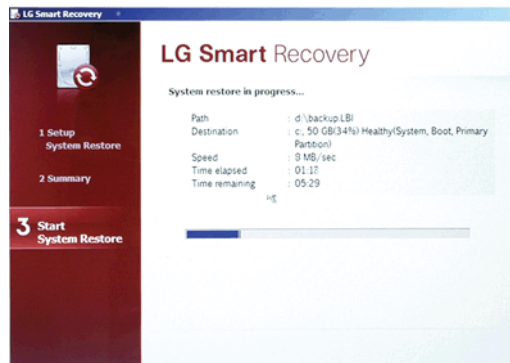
LG Smart Recovery

1 Setup
System Restore

2 Summary

3 Start
System Restore

LG Smart Recovery

System restore in progress...

Path : d:\backup.LBI
Destination : c:, 50 GB(34%) Healthy(System, Boot, Primary Partition)
Speed : 8 MB/sec
Time elapsed : 01:18
Time remaining : 05:29